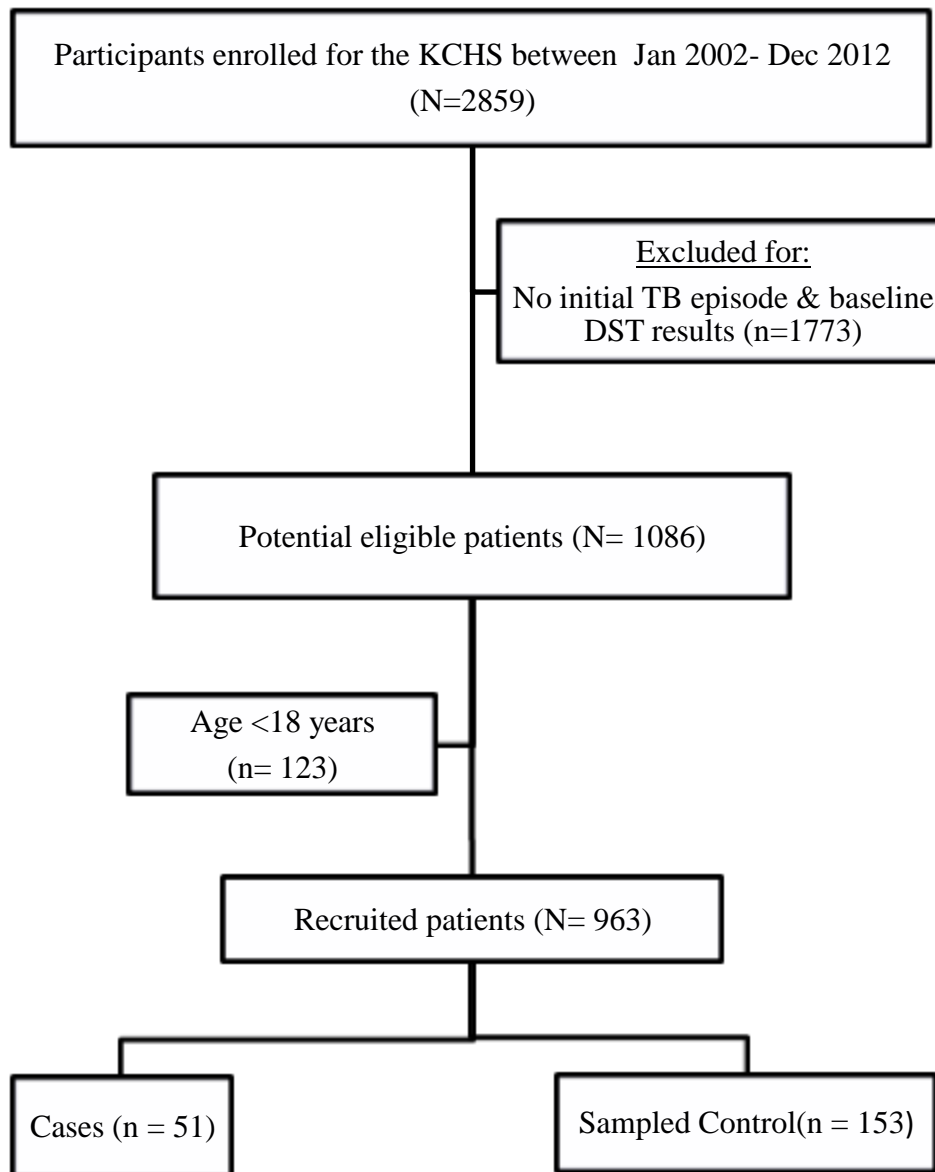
Participants enrolled for the KCHS between Jan 2002- Dec 2012
(N=2859)

Excluded for:
No initial TB episode & baseline DST results (n=1773)

Potential eligible patients (N= 1086)

Age <18 years
(n= 123)

Recruited patients (N= 963)

Cases (n = 51)

Sampled Control(n = 153)